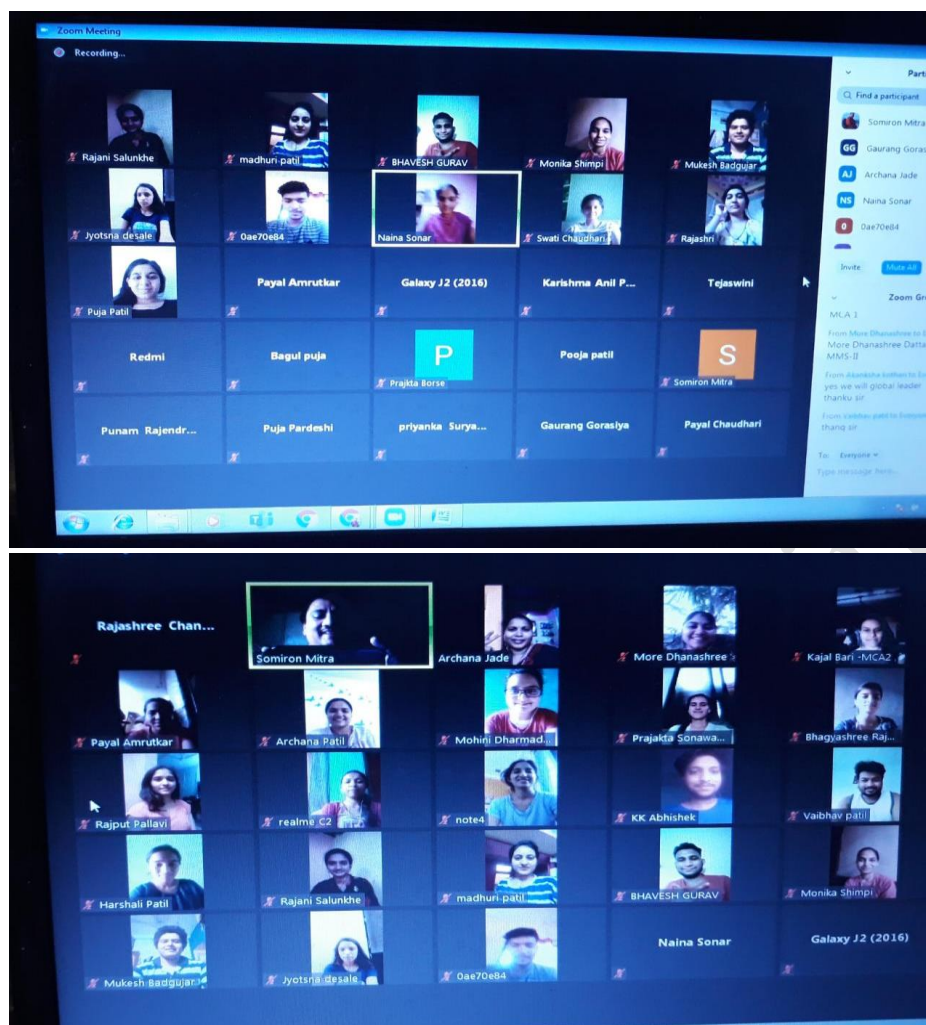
Zoom Meeting
Recording...

Rajani Salunkhe
madhuri patil
BHAVESH GURAV
Monika Shimpi
Mukesh Badgujar
Jyotsna desale
0ae70e84
Naina Sonar
Swati Chaudhari
Rajashri
Puja Patil
Payal Amrutkar
Galaxy J2 (2016)
Karishma Anil P...
Tejaswini
Redmi
Bagul puja
P
Prajkta Borse
Pooja patil
S
Somiron Mitra
Punam Rajendr...
Puja Pardeshi
priyanka Surya...
Gaurang Gorasiya
Payal Chaudhari

Part
Find a participant
Somiron Mitra
GG Gaurang Goras
AJ Archana Jade
NS Naina Sonar
0 0ae70e84
Invite
Mute All
Zoom Gr
MCA 1
From More Dhanashree to
More Dhanashree Datta
MMS-II
From Akanksha kothari to
yes we will global leader thanku sir
From vaibhav patil to
thanq sir
To: Everyone
Type message here...

Rajashree Chan...
Somiron Mitra
Archana Jade
More Dhanashree
Kajal Bari -MCA2
Payal Amrutkar
Archana Patil
Mohini Dharmad...
Prajakta Sonawa...
Bhagyashree Raj...
Rajput Pallavi
realme C2
note4
KK Abhishek
Vaibhav patil
Harshali Patil
Rajani Salunkhe
madhuri patil
BHAVESH GURAV
Monika Shimpi
Mukesh Badgujar
Jyotsna desale
0ae70e84
Naina Sonar
Galaxy J2 (2016)